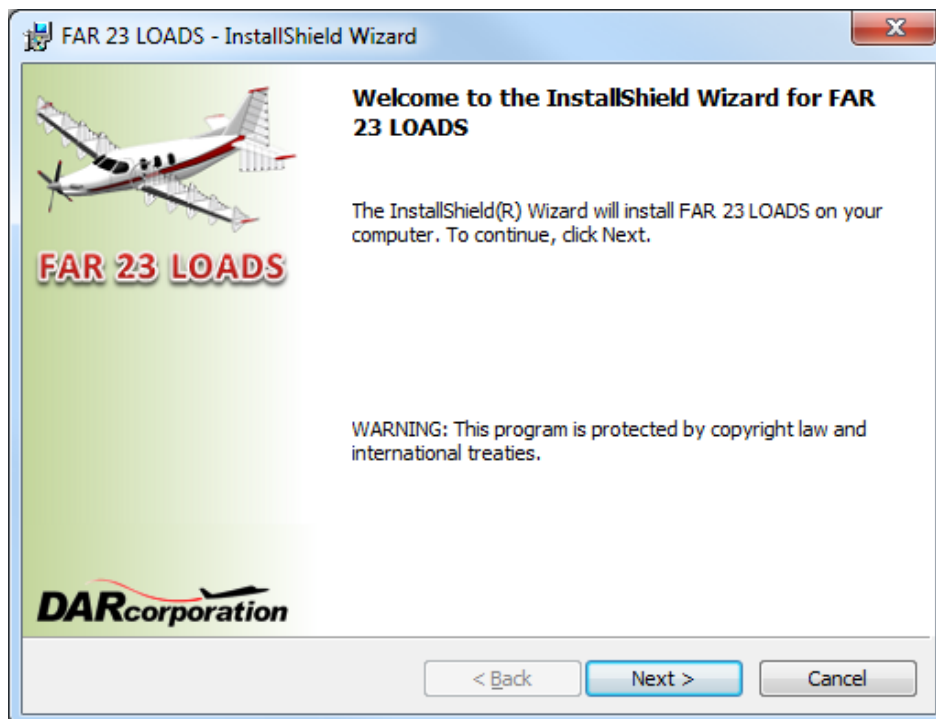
FAR 23 LOADS - InstallShield Wizard

FAR 23 LOADS

DARcorporation

Welcome to the InstallShield Wizard for FAR 23 LOADS

The InstallShield(R) Wizard will install FAR 23 LOADS on your computer. To continue, click Next.

WARNING: This program is protected by copyright law and international treaties.

< Back

Next >

Cancel